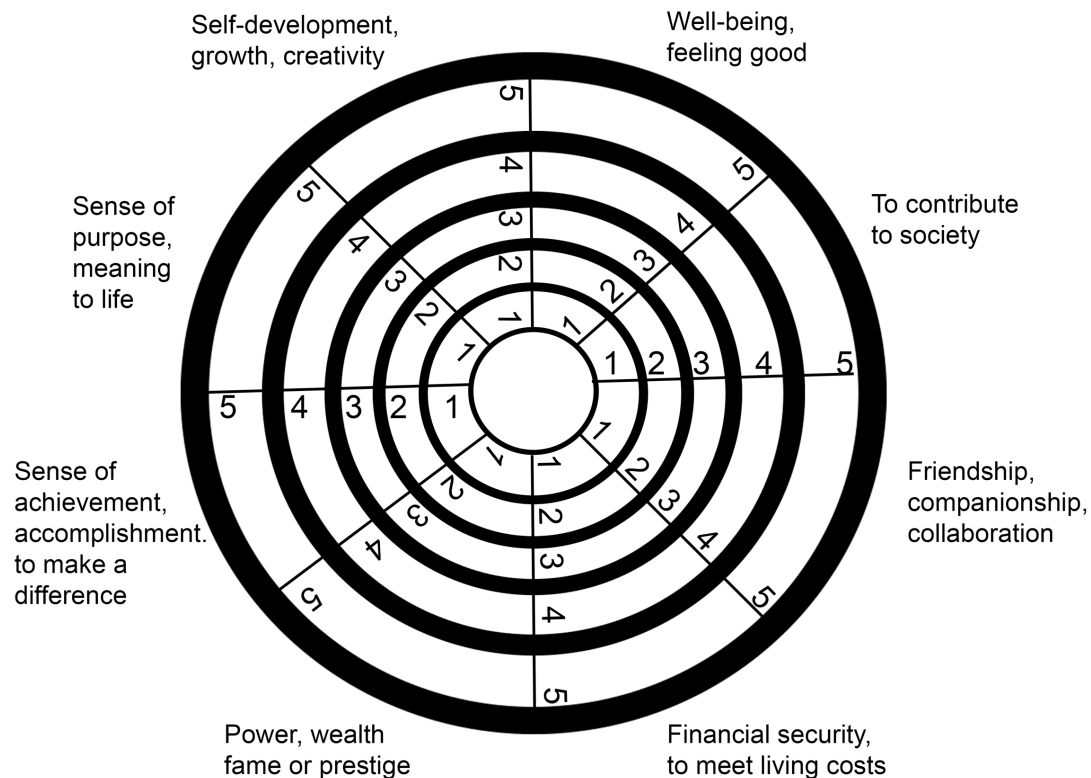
Self-development, growth, creativity

Well-being, feeling good

Sense of purpose, meaning to life

To contribute to society

Sense of achievement, accomplishment. to make a difference

Friendship, companionship, collaboration

Power, wealth fame or prestige

Financial security, to meet living costs

5 4 3 2 1
5 4 3 2 1
5 4 3 2 1
1 2 3 4 5
1 2 3 4 5
1 2 3 4 5
1 2 3 4 5
1 2 3 4 5